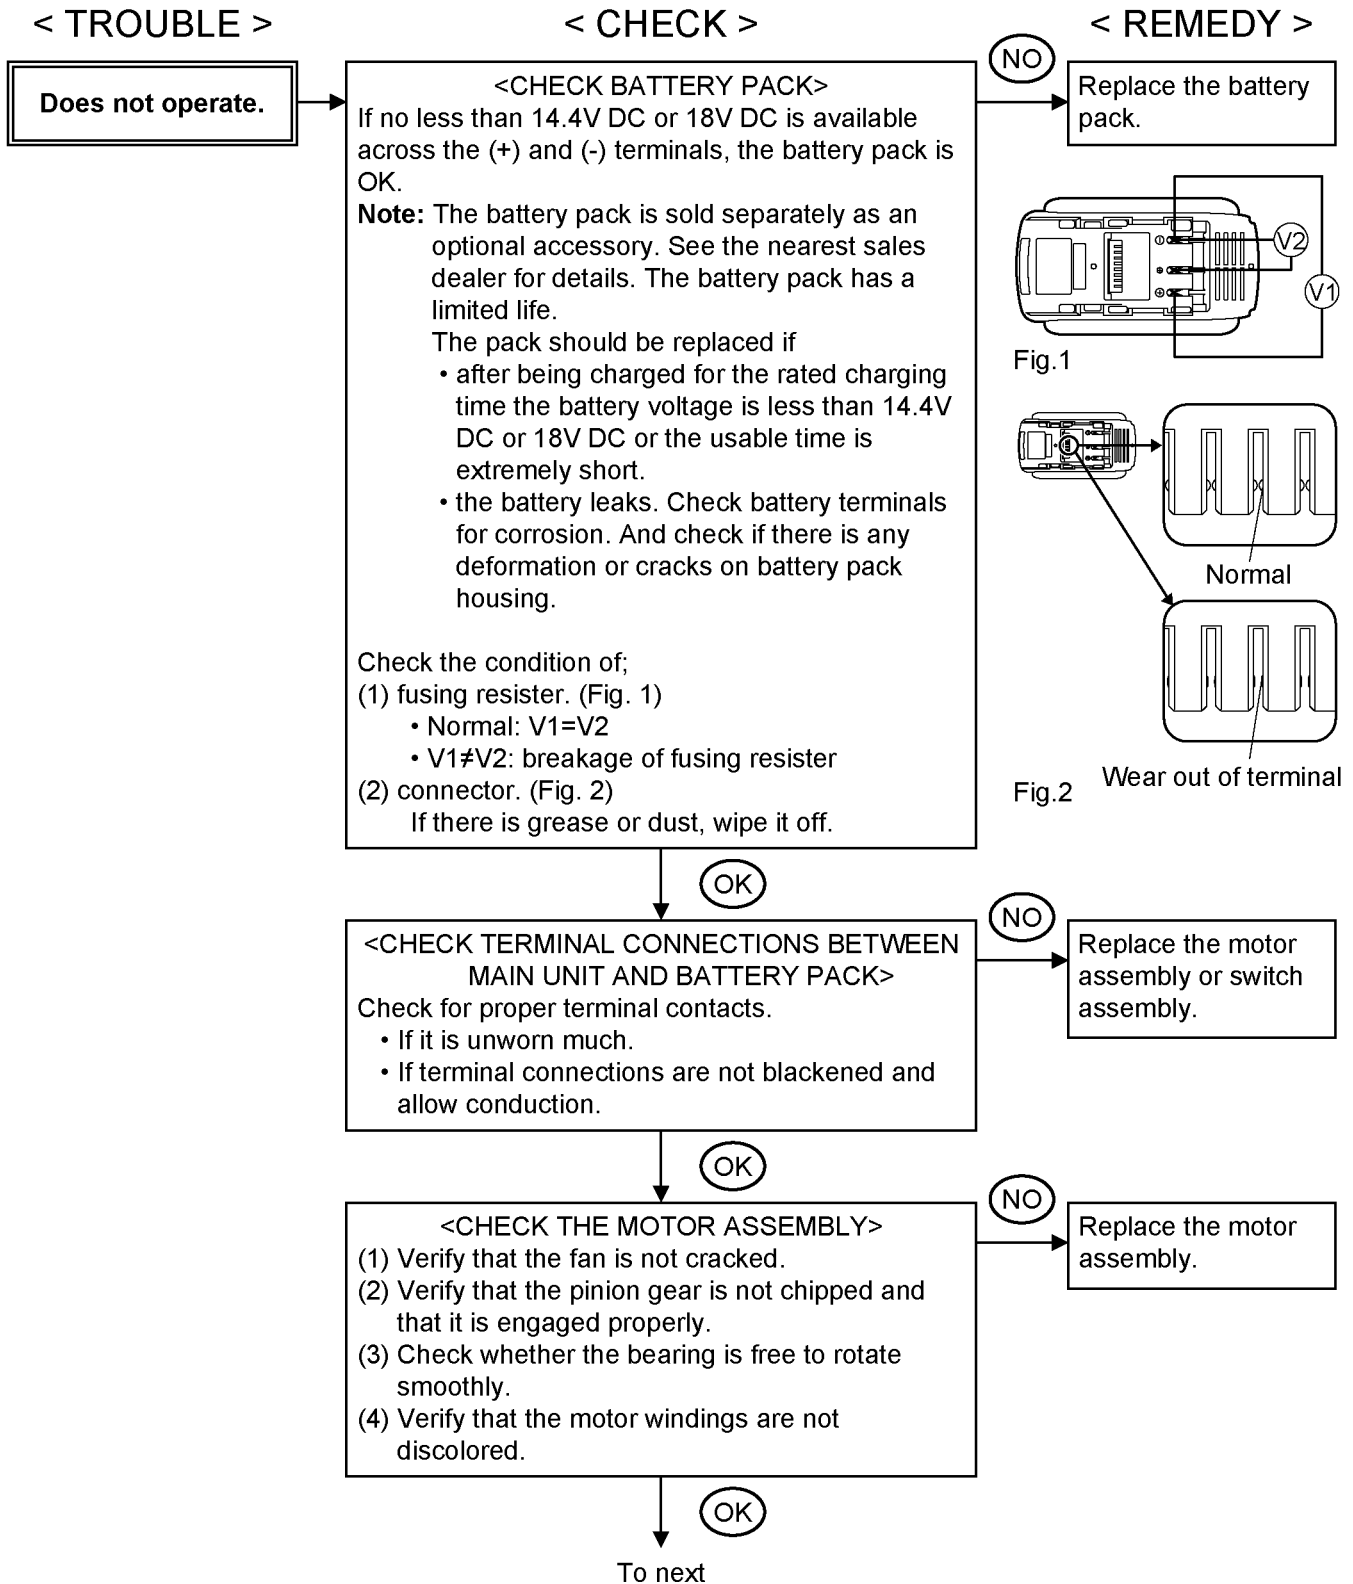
< TROUBLE >

< CHECK >

< REMEDY >

Does not operate.

<CHECK BATTERY PACK>
If no less than 14.4V DC or 18V DC is available across the (+) and (-) terminals, the battery pack is OK.
Note: The battery pack is sold separately as an optional accessory. See the nearest sales dealer for details. The battery pack has a limited life.
The pack should be replaced if
• after being charged for the rated charging time the battery voltage is less than 14.4V DC or 18V DC or the usable time is extremely short.
• the battery leaks. Check battery terminals for corrosion. And check if there is any deformation or cracks on battery pack housing.

Check the condition of;
(1) fusing resister. (Fig. 1)
• Normal: V1=V2
• V1≠V2: breakage of fusing resister
(2) connector. (Fig. 2)
If there is grease or dust, wipe it off.

NO

Replace the battery pack.

V2

V1

Fig.1

Normal

Wear out of terminal

Fig.2

OK

<CHECK TERMINAL CONNECTIONS BETWEEN MAIN UNIT AND BATTERY PACK>
Check for proper terminal contacts.
• If it is unworn much.
• If terminal connections are not blackened and allow conduction.

NO

Replace the motor assembly or switch assembly.

OK

<CHECK THE MOTOR ASSEMBLY>
(1) Verify that the fan is not cracked.
(2) Verify that the pinion gear is not chipped and that it is engaged properly.
(3) Check whether the bearing is free to rotate smoothly.
(4) Verify that the motor windings are not discolored.

NO

Replace the motor assembly.

OK

To next